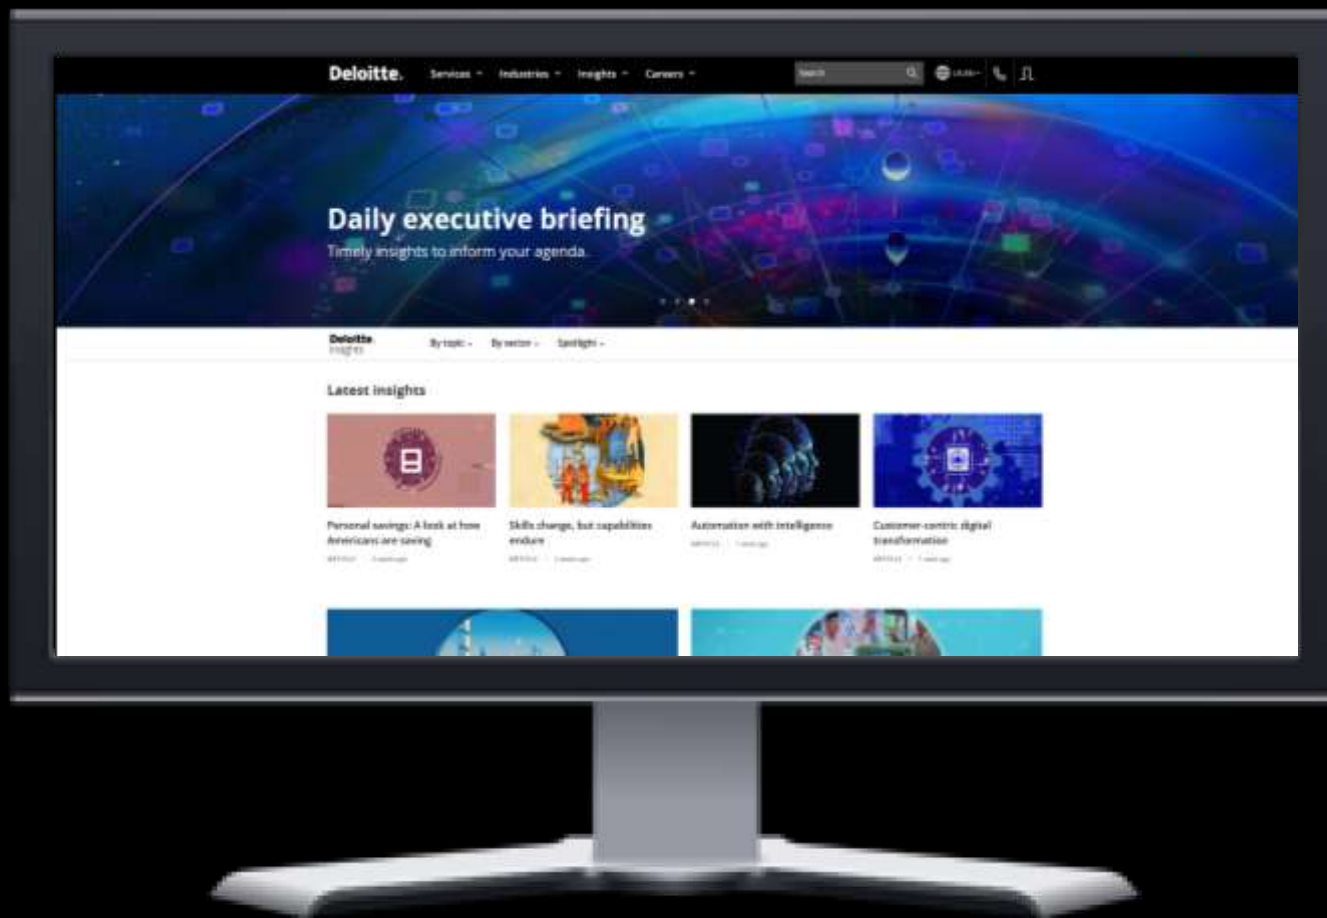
Deloitte. Services Industries Insights Careers

Search

Daily executive briefing

Timely insights to inform your agenda.

Deloitte Insights By topic By sector Spotlight

Latest insights

Personal savings: A look at how Americans are saving

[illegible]

Skills change, but capabilities endure

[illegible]

Automation with intelligence

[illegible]

Customer-centric digital transformation

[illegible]